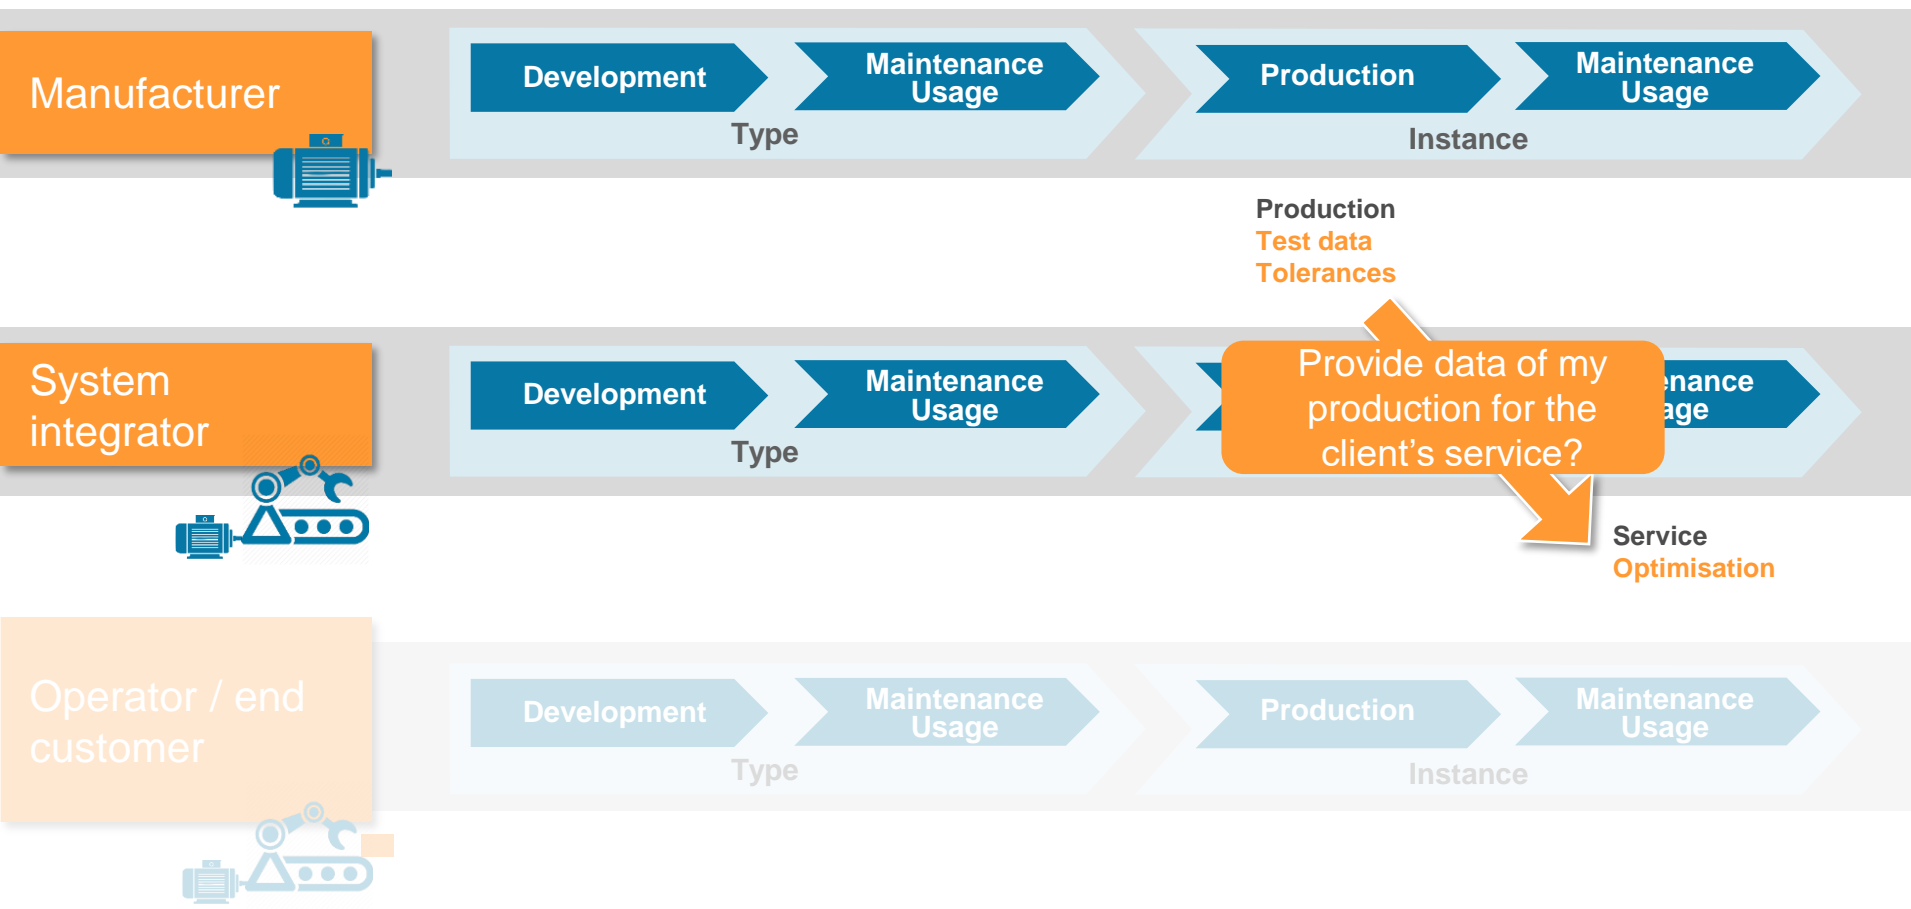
Manufacturer

Development

Maintenance Usage

Type

Production

Maintenance Usage

Instance

Production
Test data
Tolerances

System integrator

Development

Maintenance Usage

Type

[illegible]nance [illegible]age

Provide data of my production for the client's service?

Service
Optimisation

Operator / end customer

Development

Maintenance Usage

Type

Production

Maintenance Usage

Instance